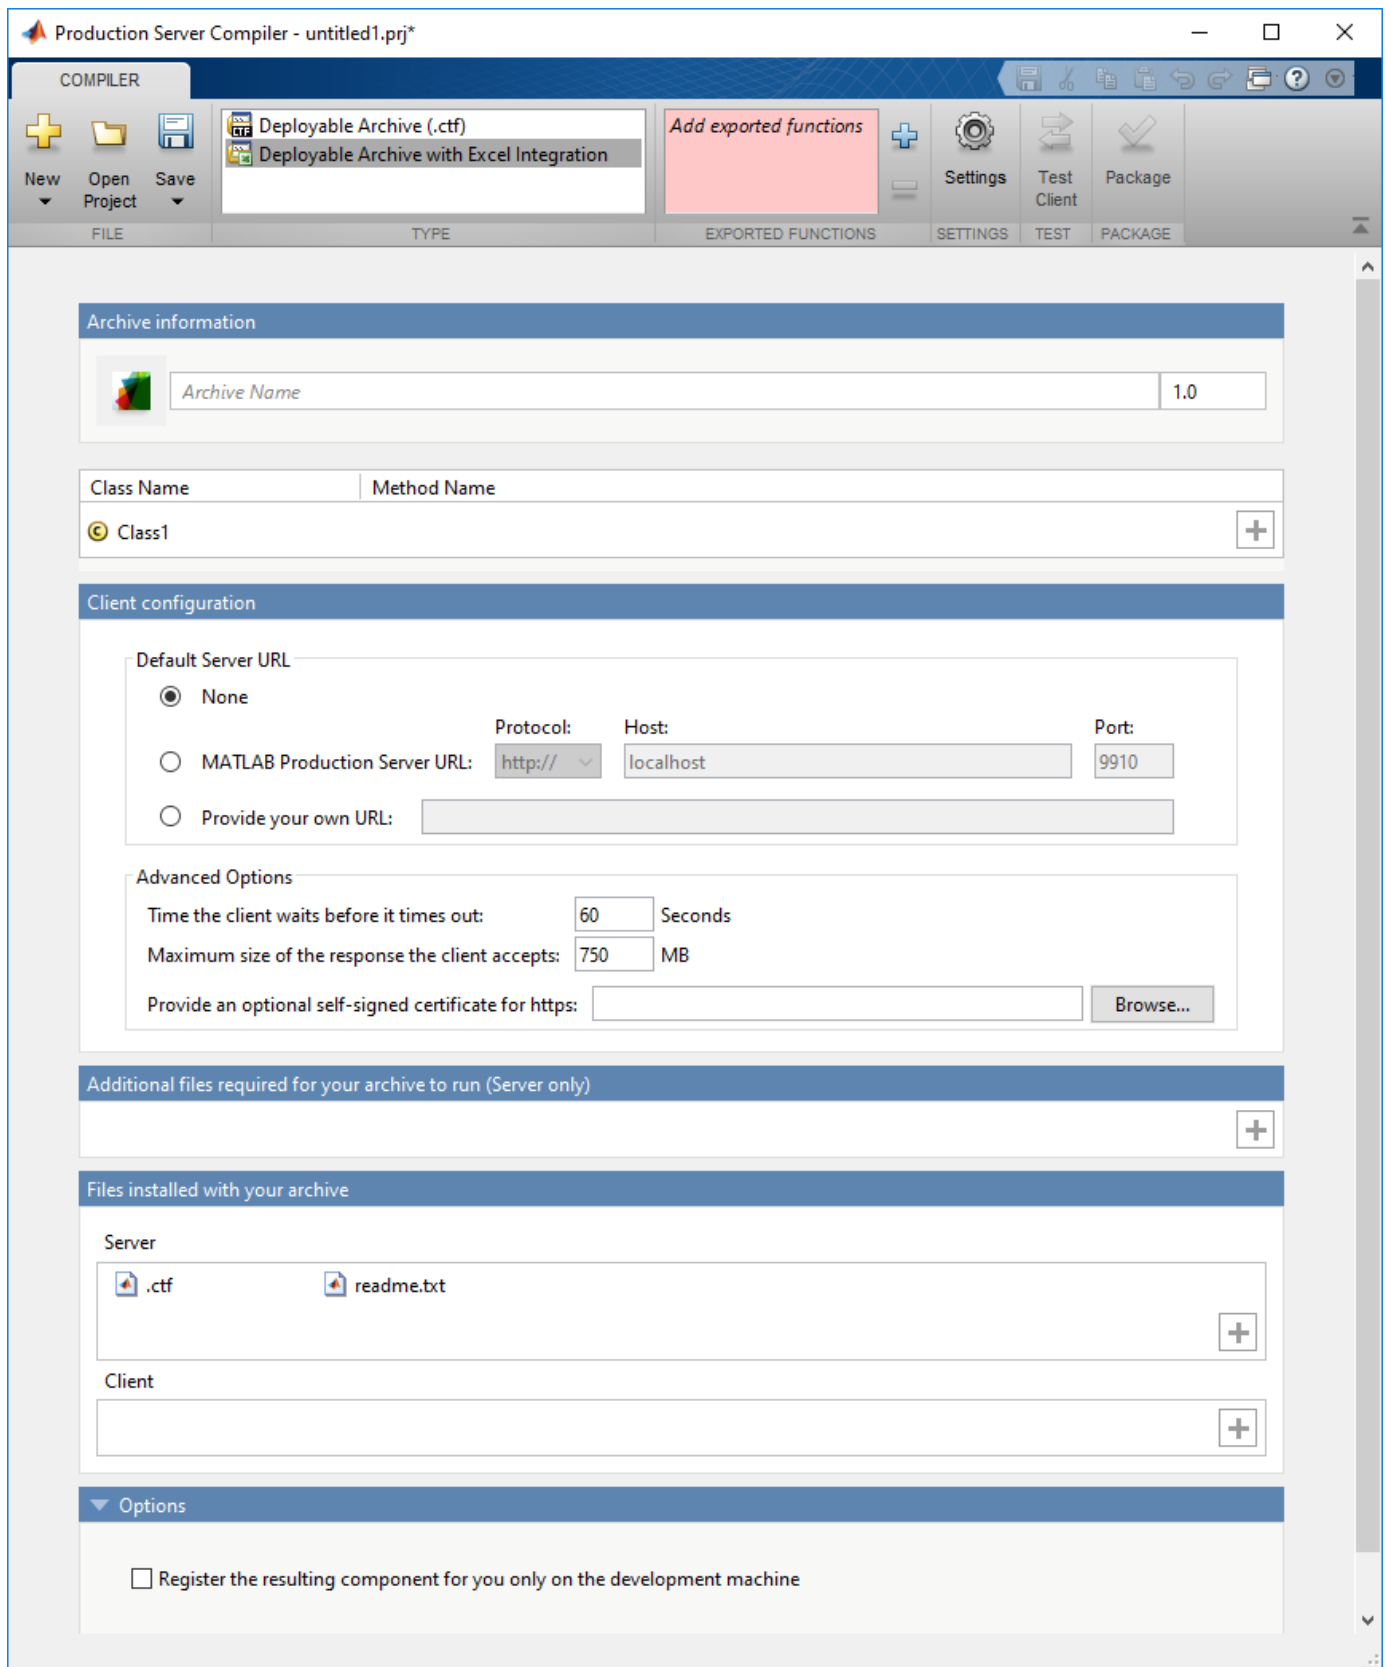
Production Server Compiler - untitled1.prj*

COMPILER

New Open Project Save
FILE

Deployable Archive (.ctf)
Deployable Archive with Excel Integration
TYPE

Add exported functions
EXPORTED FUNCTIONS

Settings
SETTINGS

Test Client
TEST

Package
PACKAGE

Archive information

Archive Name 1.0

| Class Name | Method Name |
|---|---|
| Class1 | |

Client configuration

Default Server URL

None

Protocol: Host: Port:

MATLAB Production Server URL: http:// localhost 9910

Provide your own URL:

Advanced Options

Time the client waits before it times out: 60 Seconds

Maximum size of the response the client accepts: 750 MB

Provide an optional self-signed certificate for https: Browse...

Additional files required for your archive to run (Server only)

Files installed with your archive

Server

.ctf readme.txt

Client

Options

Register the resulting component for you only on the development machine